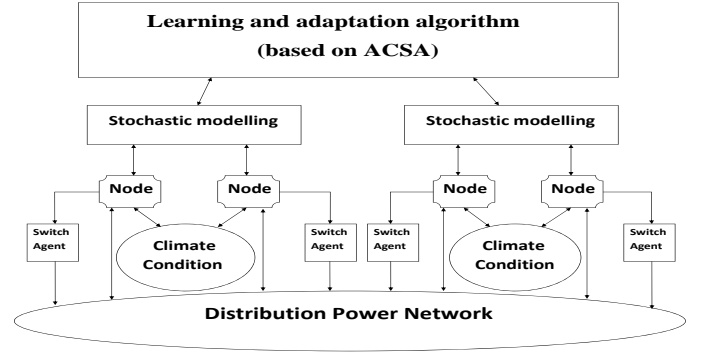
Learning and adaptation algorithm
(based on ACSA)

Stochastic modelling

Stochastic modelling

Node

Node

Node

Node

Switch Agent

Climate Condition

Switch Agent

Switch Agent

Climate Condition

Switch Agent

Distribution Power Network